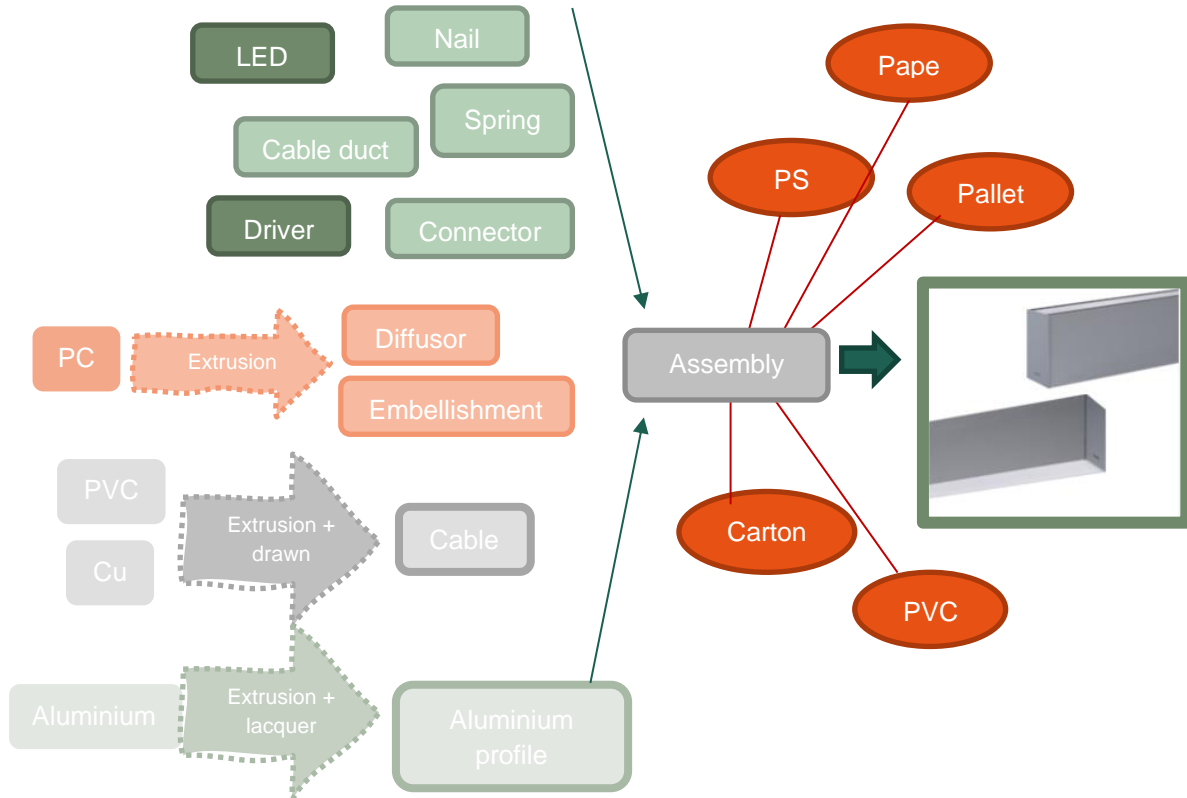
LED

Nail

Spring

Cable duct

Driver

Connector

Pape

PS

Pallet

PC

Extrusion

Diffusor

Embellishment

Assembly

PVC

Cu

Extrusion + drawn

Cable

Carton

PVC

Aluminium

Extrusion + lacquer

Aluminium profile